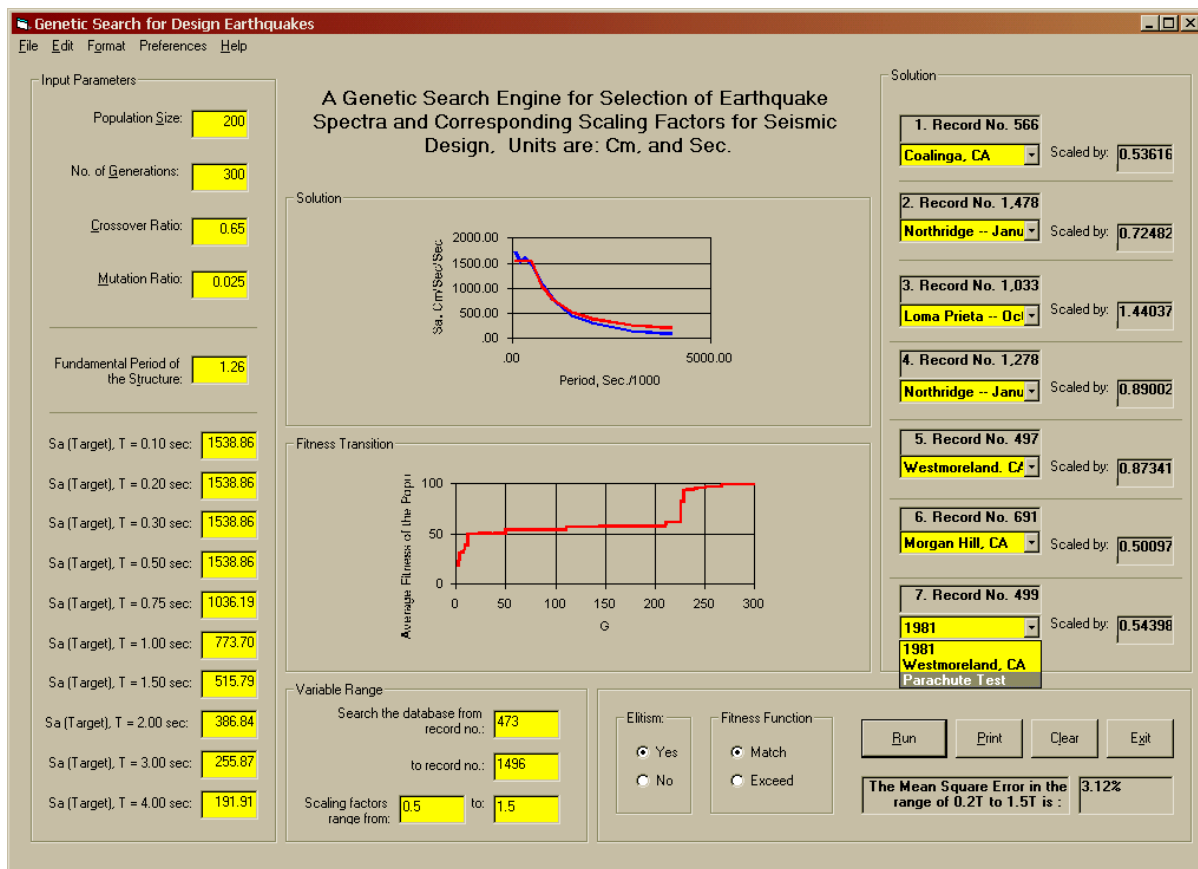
Genetic Search for Design Earthquakes

File Edit Format Preferences Help

Input Parameters

Population Size: 200

No. of Generations: 300

Crossover Ratio: 0.65

Mutation Ratio: 0.025

Fundamental Period of the Structure: 1.26

Sa (Target), T = 0.10 sec: 1538.86

Sa (Target), T = 0.20 sec: 1538.86

Sa (Target), T = 0.30 sec: 1538.86

Sa (Target), T = 0.50 sec: 1538.86

Sa (Target), T = 0.75 sec: 1036.19

Sa (Target), T = 1.00 sec: 773.70

Sa (Target), T = 1.50 sec: 515.79

Sa (Target), T = 2.00 sec: 386.84

Sa (Target), T = 3.00 sec: 255.87

Sa (Target), T = 4.00 sec: 191.91

A Genetic Search Engine for Selection of Earthquake Spectra and Corresponding Scaling Factors for Seismic Design, Units are: Cm, and Sec.

Solution

Sa, Cm/Sec/Sec

2000.00
1500.00
1000.00
500.00
.00

.00
5000.00

Period, Sec./1000

Fitness Transition

Average Fitness of the Popu

100
50
0

0 50 100 150 200 250 300

G

Variable Range

Search the database from record no.: 473

to record no.: 1496

Scaling factors range from: 0.5 to: 1.5

Elitism:
Yes
No

Fitness Function
Match
Exceed

Run Print Clear Exit

The Mean Square Error in the range of 0.2T to 1.5T is : 3.12%

Solution

1. Record No. 566
Coalinga, CA
Scaled by: 0.53616

2. Record No. 1,478
Northridge -- Janu
Scaled by: 0.72482

3. Record No. 1,033
Loma Prieta -- Oct
Scaled by: 1.44037

4. Record No. 1,278
Northridge -- Janu
Scaled by: 0.89002

5. Record No. 497
Westmoreland, CA
Scaled by: 0.87341

6. Record No. 691
Morgan Hill, CA
Scaled by: 0.50097

7. Record No. 499
1981
Scaled by: 0.54398

1981
Westmoreland, CA
Parachute Test